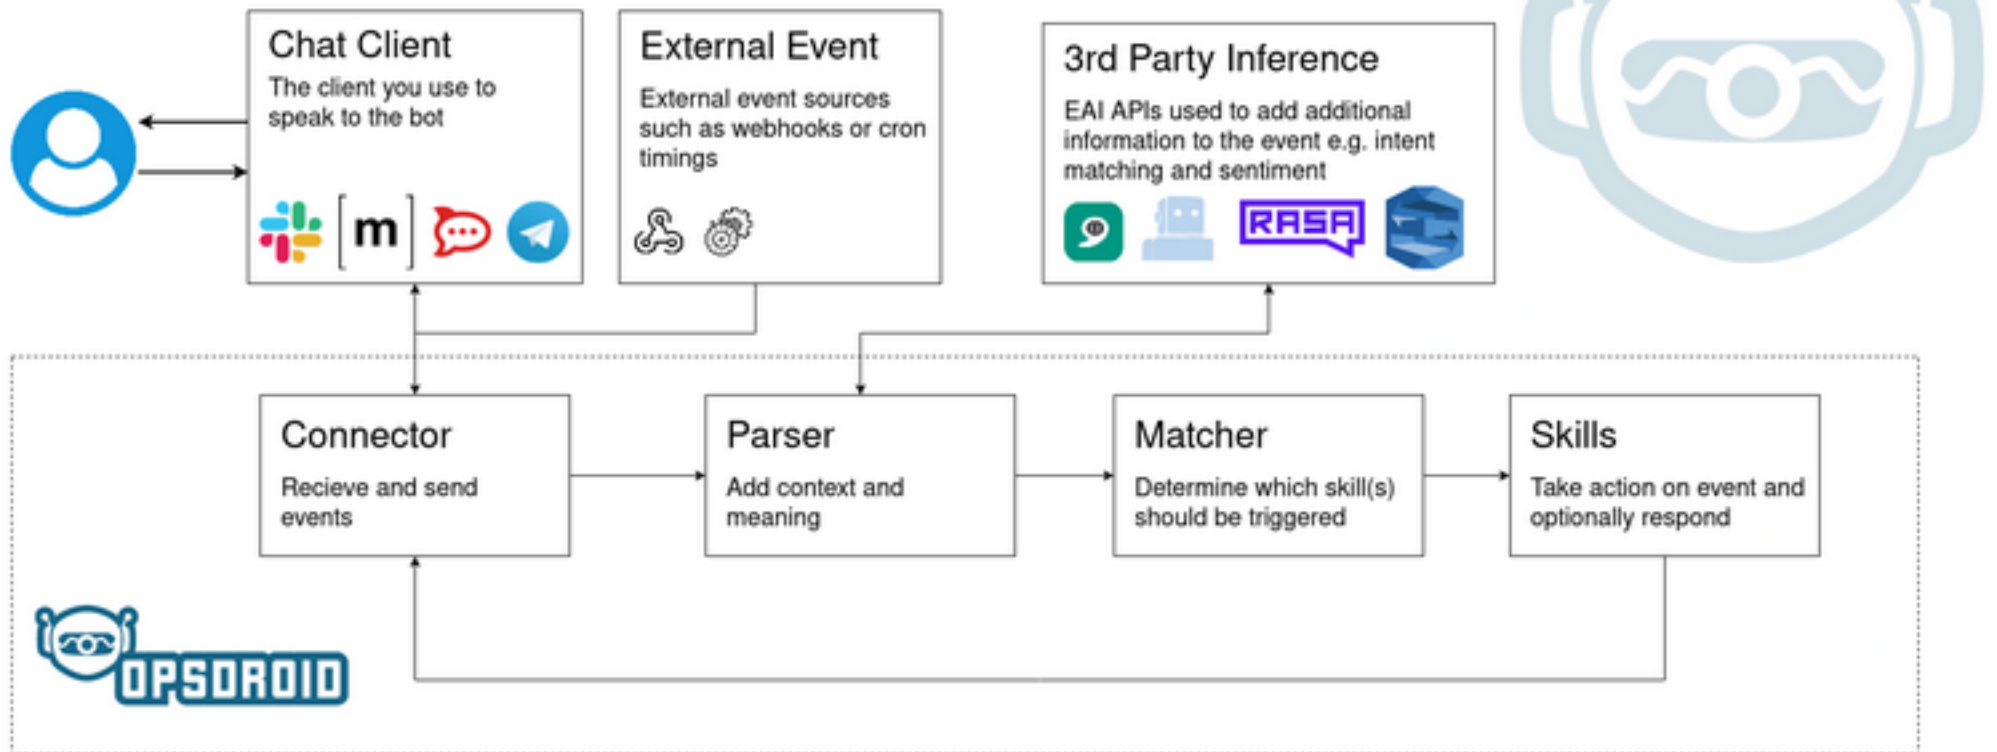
Chat Client
The client you use to speak to the bot

[m]

External Event
External event sources such as webhooks or cron timings

3rd Party Inference
EAI APIs used to add additional information to the event e.g. intent matching and sentiment

RASA

Connector
Recieve and send events

Parser
Add context and meaning

Matcher
Determine which skill(s) should be triggered

Skills
Take action on event and optionally respond

OPSDROID